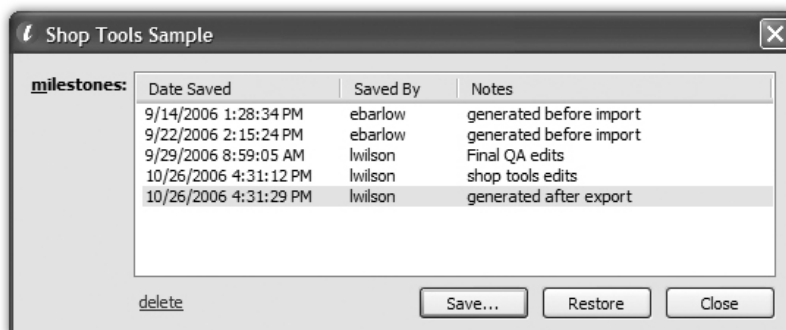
Shop Tools Sample

milestones:

| Date Saved | Saved By | Notes |
|---|---|---|
| 9/14/2006 1:28:34 PM | ebarlow | generated before import |
| 9/22/2006 2:15:24 PM | ebarlow | generated before import |
| 9/29/2006 8:59:05 AM | lwilson | Final QA edits |
| 10/26/2006 4:31:12 PM | lwilson | shop tools edits |
| 10/26/2006 4:31:29 PM | lwilson | generated after export |

delete

Save...

Restore

Close